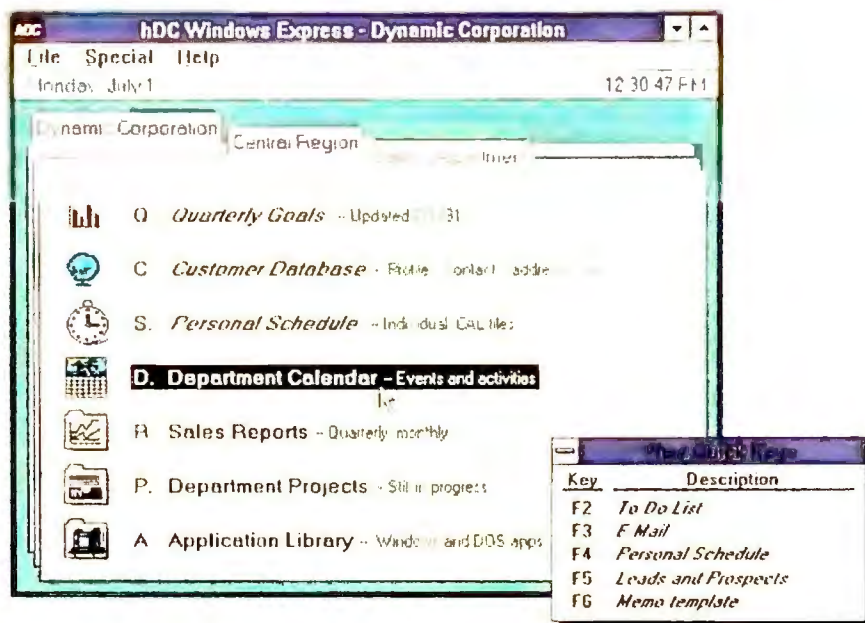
hDC Windows Express - Dynamic Corporation

File Special Help

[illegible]onday July 1

12 30 47 PM

Dynamic Corporation

Central Region

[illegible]

Q Quarterly Goals - Updated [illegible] 31

C Customer Database - Profile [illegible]ontact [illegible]ddre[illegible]

S. Personal Schedule - Individual CAL files

D. Department Calendar - Events and activities

R Sales Reports - Quarterly monthly

P. Department Projects - Still in progress

A Application Library - Windo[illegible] and DOS apps

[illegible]

| Key | Description |
|---|---|
| F2 | To Do List |
| F3 | E Mail |
| F4 | Personal Schedule |
| F5 | Leads and Prospects |
| F6 | Memo template |